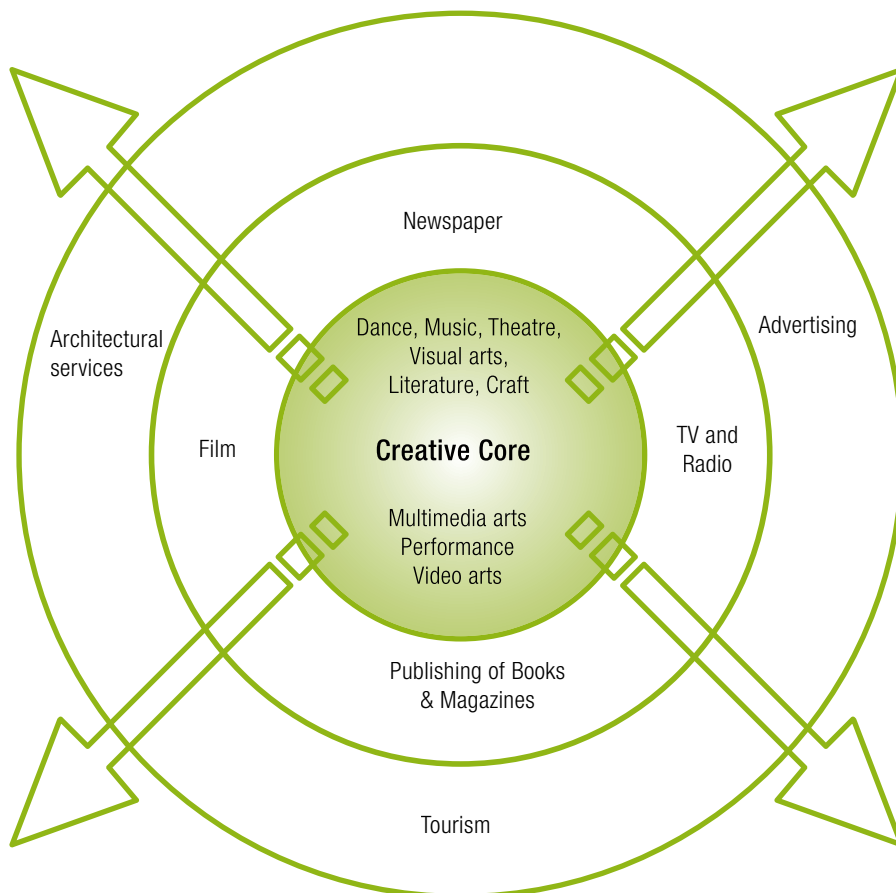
Newspaper

Architectural services

Advertising

Dance, Music, Theatre, Visual arts, Literature, Craft

Film

Creative Core

TV and Radio

Multimedia arts Performance Video arts

Publishing of Books & Magazines

Tourism